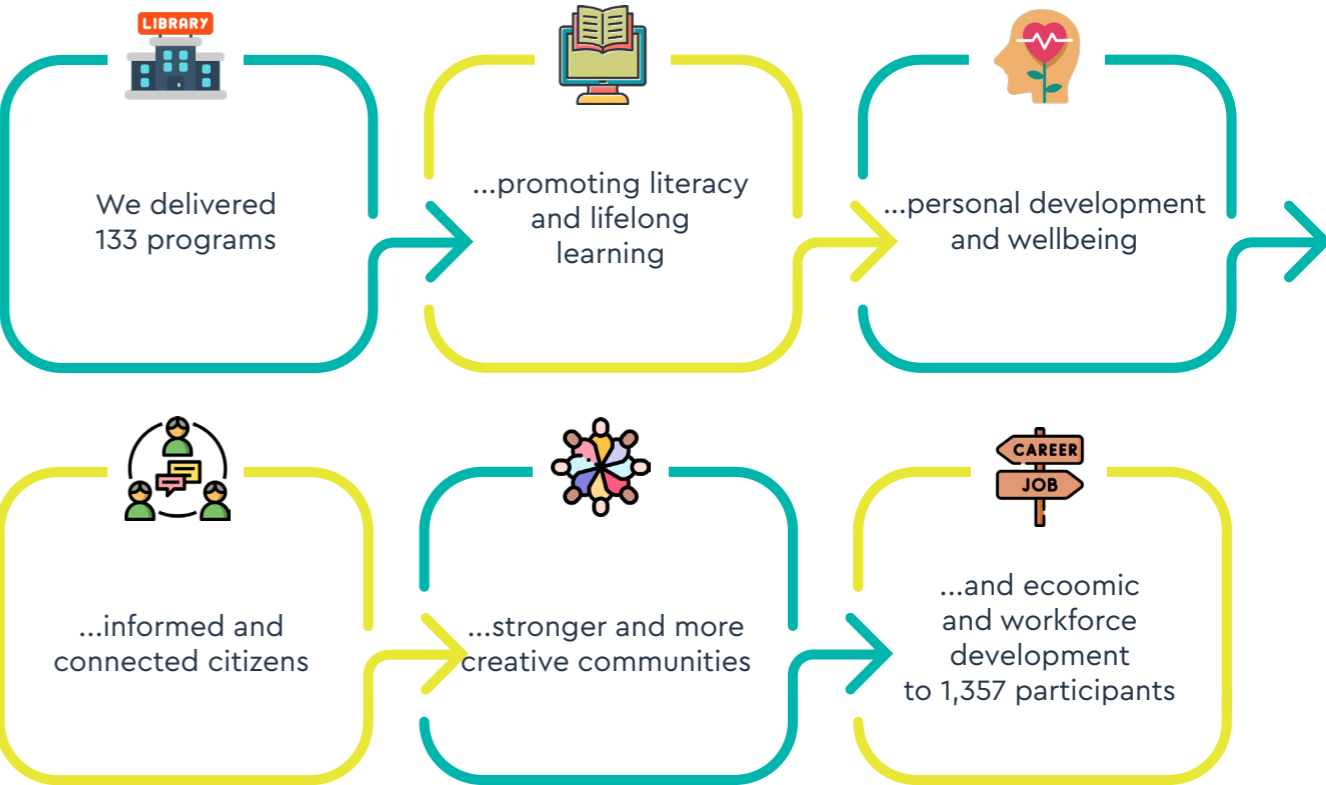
LIBRARY

We delivered 133 programs

...promoting literacy and lifelong learning

...personal development and wellbeing

...informed and connected citizens

...stronger and more creative communities

CAREER
JOB

...and ecoomic and workforce development to 1,357 participants